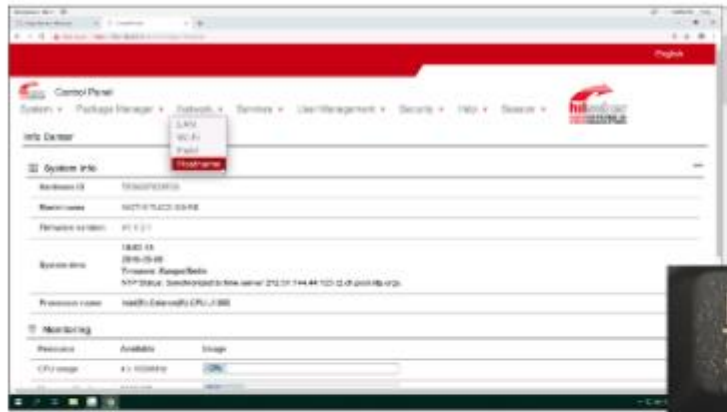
English

Control Panel

System ▾ Package Manager ▾ Network ▾ Services ▾ User Management ▾ Security ▾ Help ▾ Session ▾

LAN
Wi-Fi
Path
Hostname

Info Center

System Info

| Hardware ID | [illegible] |
|---|---|
| Host name | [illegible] |
| Firmware version | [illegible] |
| System time | 18:02:18<br>2018-05-08<br>Timezone: Europe/Berlin<br>NTP Status: Synchronized to time server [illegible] |
| Processor name | Intel(R) Celeron(R) CPU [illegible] |

Monitoring

| Resource | Available | Usage |
|---|---|---|
| CPU usage | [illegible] | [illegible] |